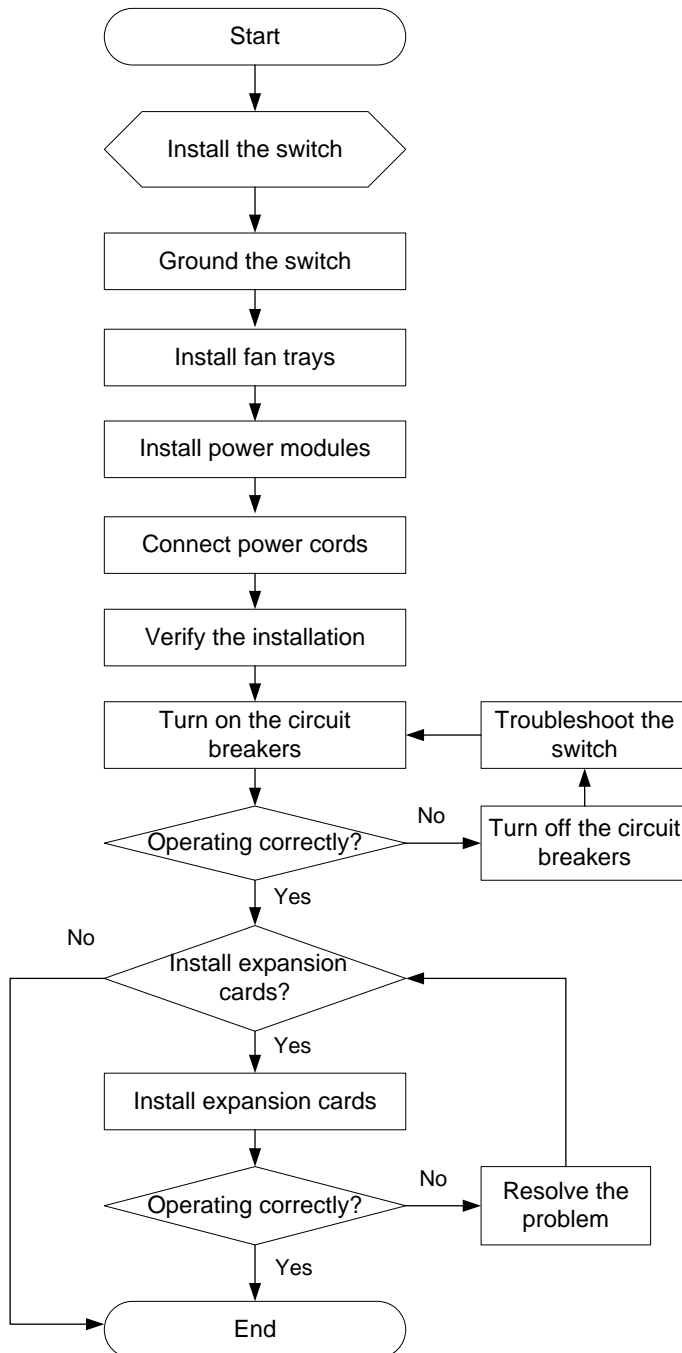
Start

Install the switch

Ground the switch

Install fan trays

Install power modules

Connect power cords

Verify the installation

Turn on the circuit breakers

Troubleshoot the switch

Operating correctly?

No

Turn off the circuit breakers

Yes

No

Install expansion cards?

Yes

Install expansion cards

Operating correctly?

No

Resolve the problem

Yes

End